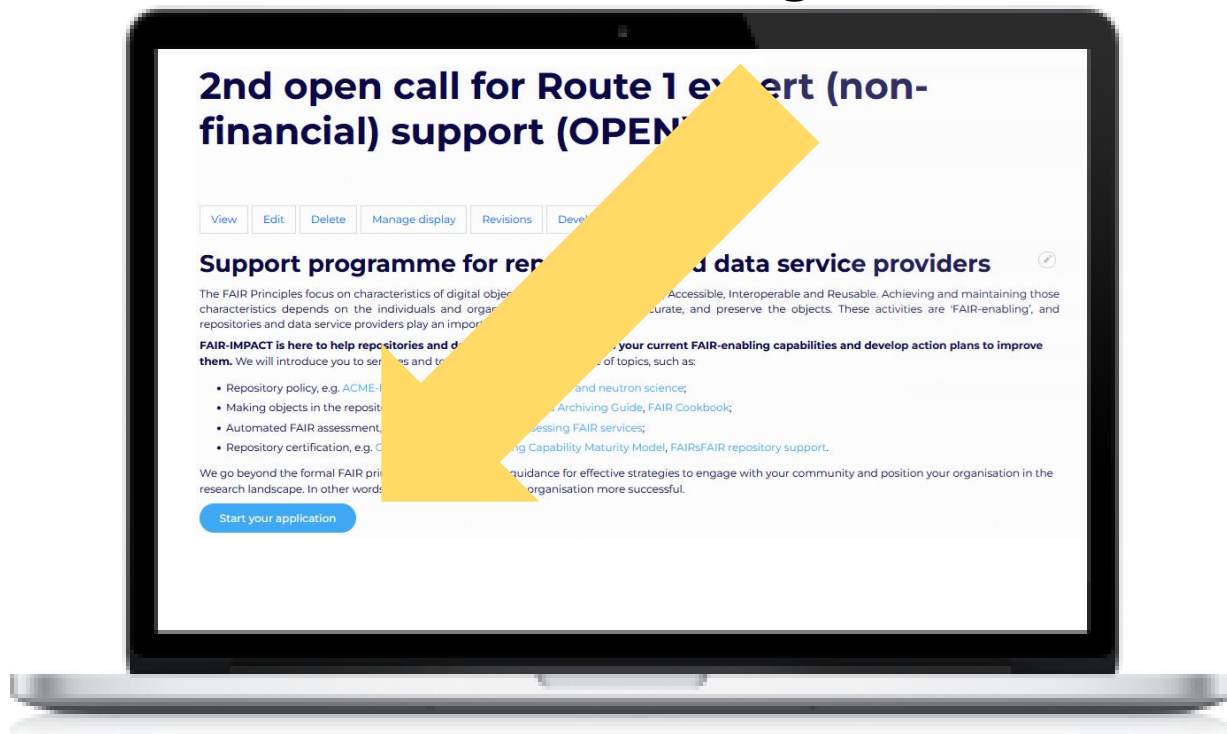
2nd open call for Route 1 ex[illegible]ert (non-financial) support (OPEN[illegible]

View Edit Delete Manage display Revisions Devel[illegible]

Support programme for rep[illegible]d data service providers

The FAIR Principles focus on characteristics of digital objec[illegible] Accessible, Interoperable and Reusable. Achieving and maintaining those characteristics depends on the individuals and orga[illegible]curate, and preserve the objects. These activities are 'FAIR-enabling', and repositories and data service providers play an import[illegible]

FAIR-IMPACT is here to help repositories and d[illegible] your current FAIR-enabling capabilities and develop action plans to improve them. We will introduce you to se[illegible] and t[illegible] of topics, such as:

• Repository policy, e.g. ACME-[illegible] and neutron science;
• Making objects in the reposit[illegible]s Archiving Guide, FAIR Cookbook;
• Automated FAIR assessment,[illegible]essing FAIR services;
• Repository certification, e.g. C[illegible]g Capability Maturity Model, FAIRsFAIR repository support.

We go beyond the formal FAIR prin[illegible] guidance for effective strategies to engage with your community and position your organisation in the research landscape. In other words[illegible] organisation more successful.

Start your application